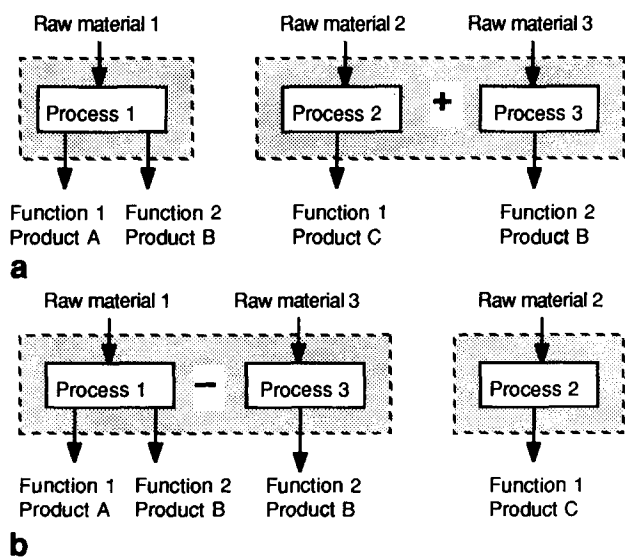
Raw material 1

Process 1

Function 1
Product A

Function 2
Product B

Raw material 2

Process 2

+

Raw material 3

Process 3

Function 1
Product C

Function 2
Product B

a

Raw material 1

Process 1

−

Raw material 3

Process 3

Function 1
Product A

Function 2
Product B

Function 2
Product B

Raw material 2

Process 2

Function 1
Product C

b